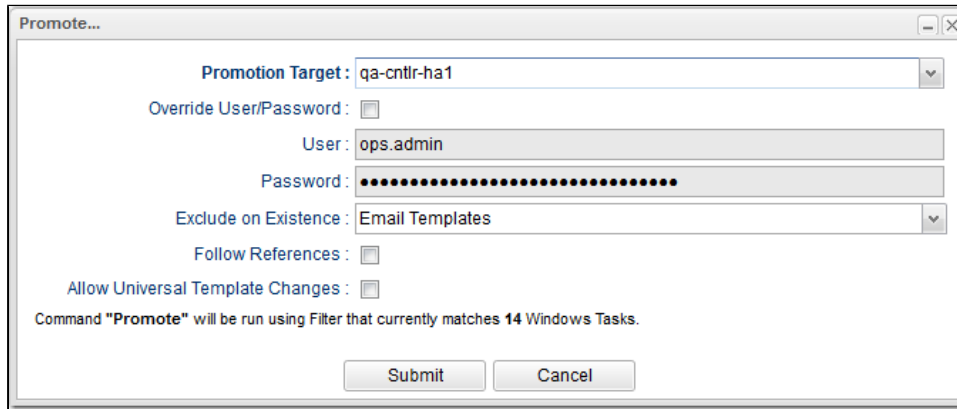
Promote...

Promotion Target : qa-cntlr-ha1

Override User/Password :

User : ops.admin

Password : ••••••••••••••••••••••••••••••••

Exclude on Existence : Email Templates

Follow References :

Allow Universal Template Changes :

Command "Promote" will be run using Filter that currently matches 14 Windows Tasks.

Submit Cancel